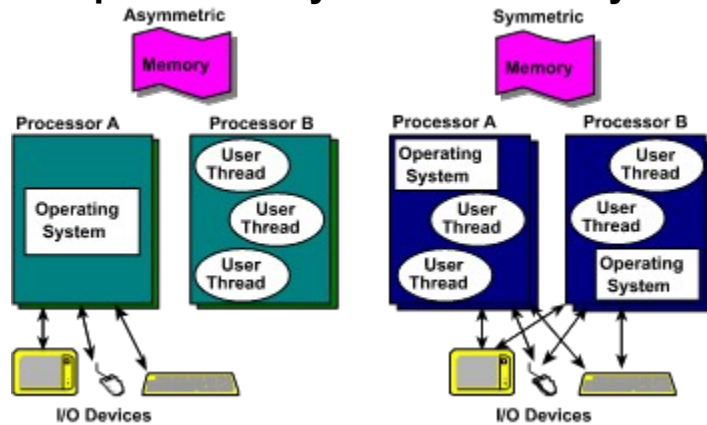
Asymmetric

Memory

Processor A

Operating System

Processor B

User Thread

User Thread

User Thread

I/O Devices

Symmetric

Memory

Processor A

Operating System

User Thread

User Thread

Processor B

User Thread

User Thread

Operating System

I/O Devices